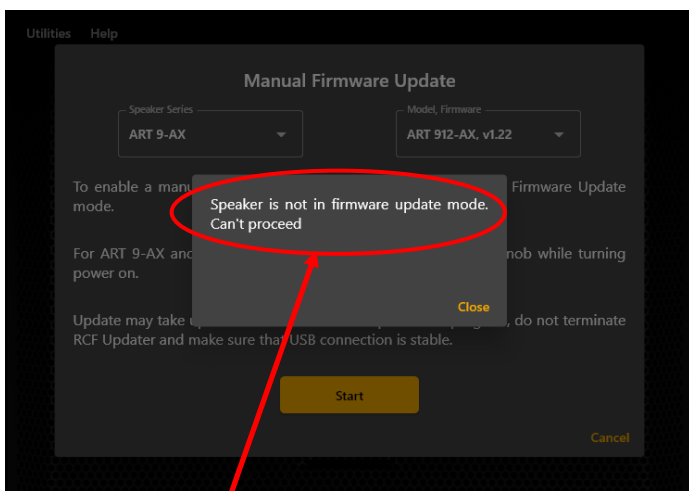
Utilities Help

Manual Firmware Update

Speaker Series
ART 9-AX

Model, Firmware
ART 912-AX, v1.22

To enable a manu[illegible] Firmware Update mode.

For ART 9-AX and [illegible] nob while turning power on.

Update may take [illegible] do not terminate RCF Updater and make sure that USB connection is stable.

Speaker is not in firmware update mode. Can't proceed

Close

Start

Cancel